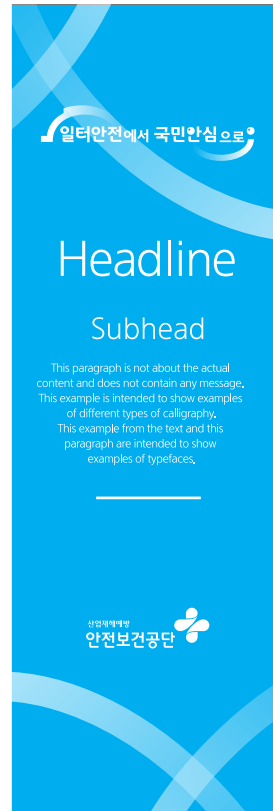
일터안전에서 국민안심으로

Headline

Subhead

This paragraph is not about the actual content and does not contain any message. This example is intended to show examples of different types of calligraphy. This example from the text and this paragraph are intended to show examples of typefaces.

산업재해예방
안전보건공단